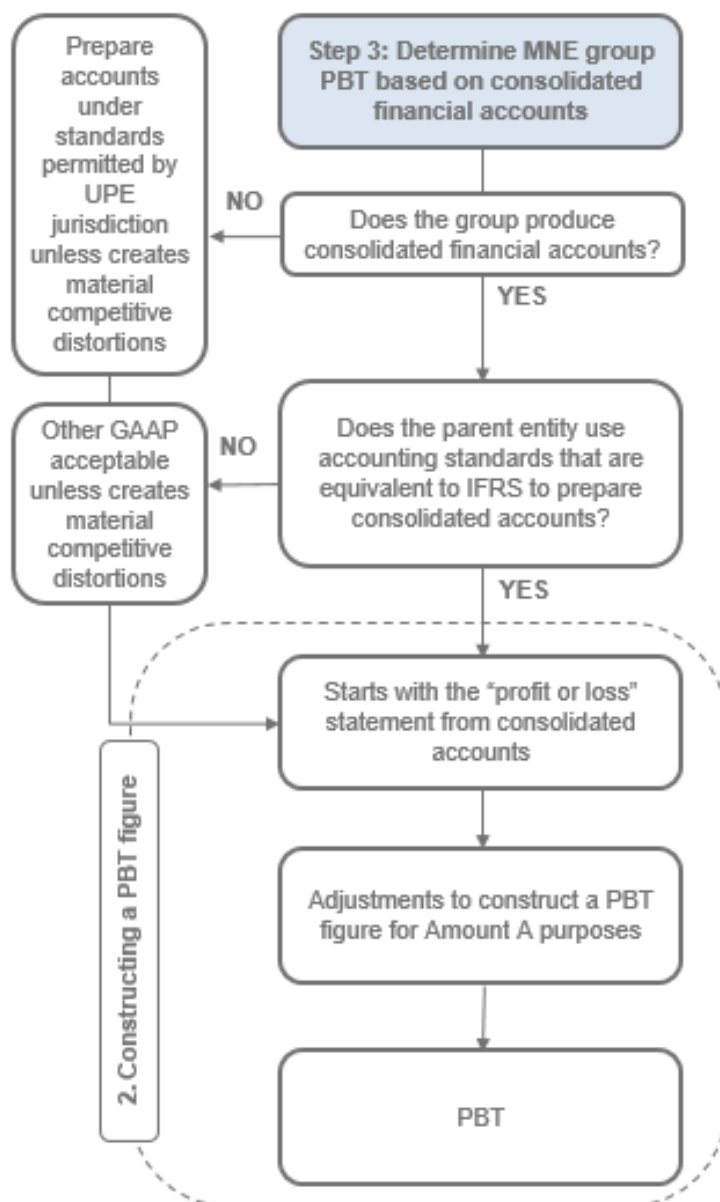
Step 3: Determine MNE group PBT based on consolidated financial accounts

Does the group produce consolidated financial accounts?

NO

Prepare accounts under standards permitted by UPE jurisdiction unless creates material competitive distortions

YES

Does the parent entity use accounting standards that are equivalent to IFRS to prepare consolidated accounts?

NO

Other GAAP acceptable unless creates material competitive distortions

YES

Starts with the "profit or loss" statement from consolidated accounts

2. Constructing a PBT figure

Adjustments to construct a PBT figure for Amount A purposes

PBT